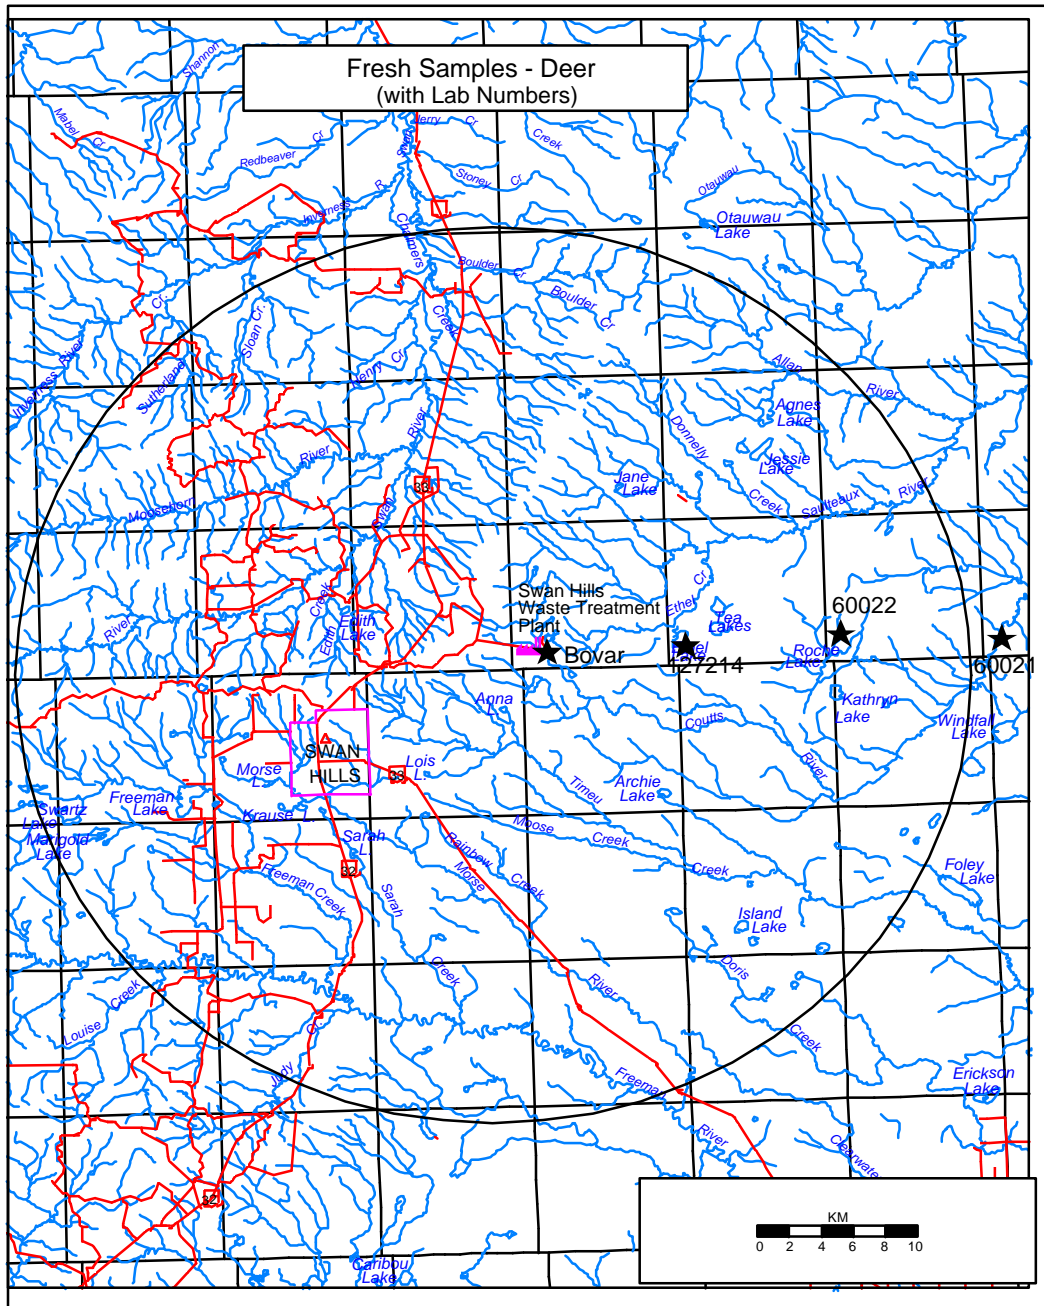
Fresh Samples - Deer
(with Lab Numbers)

Shannon
Mabel Cr.
Redbeaver Cr.
Jerry Cr.
Creek
Stoney Cr.
Otauwau
Otauwau Lake
Inverness R.
Chalmers
Boulder Cr.
Boulder Cr.
Cr.
Sloan Cr.
Creek
Henry Cr.
Allan
River
Inverness River
Sutherland
River
Agnes Lake
Donnelly
Jessie Lake
Jane Lake
River
Creek
Saulteaux River
Moosehorn
33
Swan
Swan Hills Waste Treatment Plant
Ethel Cr.
Tea Lakes
60022
River
Creek
Edith Lake
Edith
Bovar
Ethel
127214
Roche Lake
60021
Anna L.
Kathryn Lake
Coutts
Windfall Lake
SWAN HILLS
Morse L.
Lois L.
33
River
Archie Lake
Timeu
Swartz Lake
Freeman Lake
Krause L.
Moose Creek
Marigold Lake
Sarah L.
Rainbow
Morse
Creek
Creek
Foley Lake
32
Freeman Creek
Sarah
Island Lake
Creek
Doris
River
Creek
Louise
Creek
Cr.
Judy
Creek
Erickson Lake
Freeman
River
Clearwater
32
Caribou Lake
KM
0 2 4 6 8 10